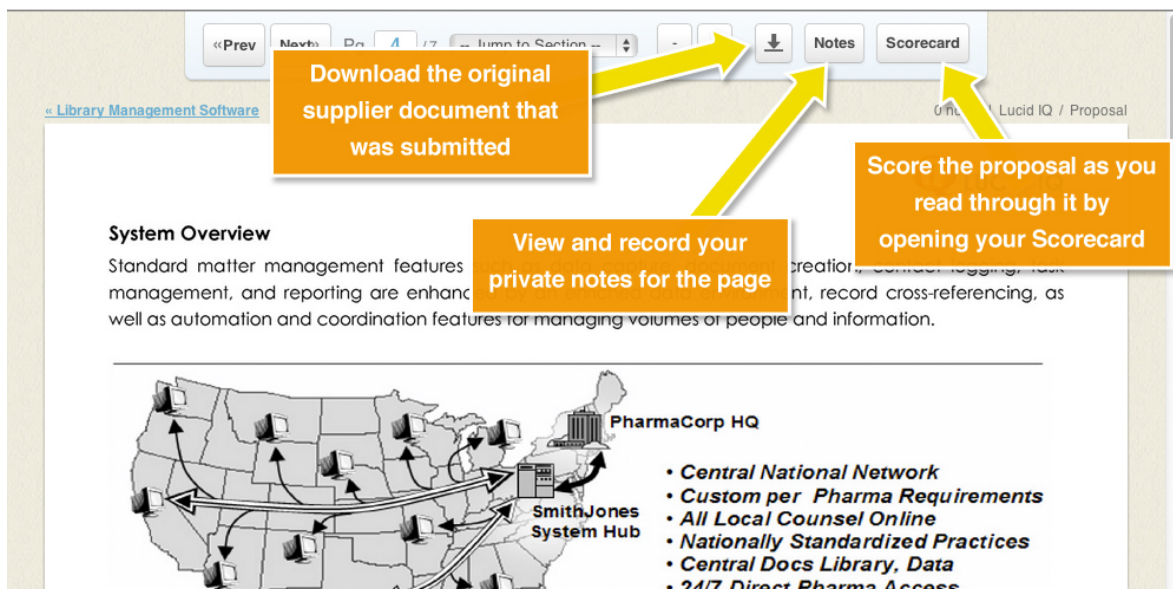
«Prev Next» Pg 4 /7 -- Jump to Section -- - Notes Scorecard

Download the original supplier document that was submitted

« Library Management Software

0 n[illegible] / Lucid IQ / Proposal

Score the proposal as you read through it by opening your Scorecard

View and record your private notes for the page

System Overview

Standard matter management features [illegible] creation, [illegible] logging, task management, and reporting are enhanc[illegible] record cross-referencing, as well as automation and coordination features for managing volumes of people and information.

PharmaCorp HQ

SmithJones System Hub

• Central National Network
• Custom per Pharma Requirements
• All Local Counsel Online
• Nationally Standardized Practices
• Central Docs Library, Data
• 24/7 Direct Pharma Access